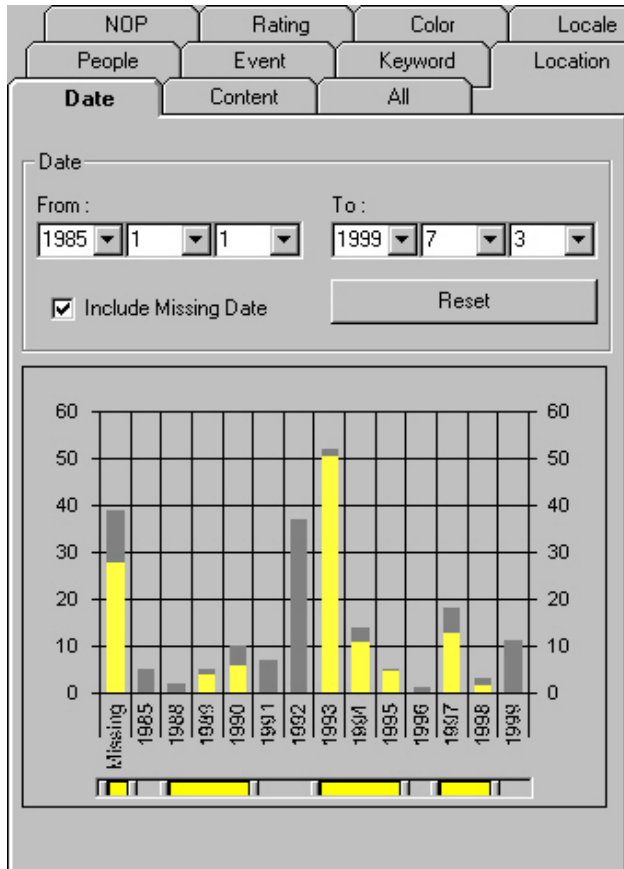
NOP | Rating | Color | Locale
People | Event | Keyword | Location
Date | Content | All

Date
From :
1985 1 1
To :
1999 7 3

Include Missing Date
Reset

60 50 40 30 20 10 0
60 50 40 30 20 10 0

Missing 1985 1988 1989 1990 1991 1992 1993 1994 1995 1996 1997 1998 1999